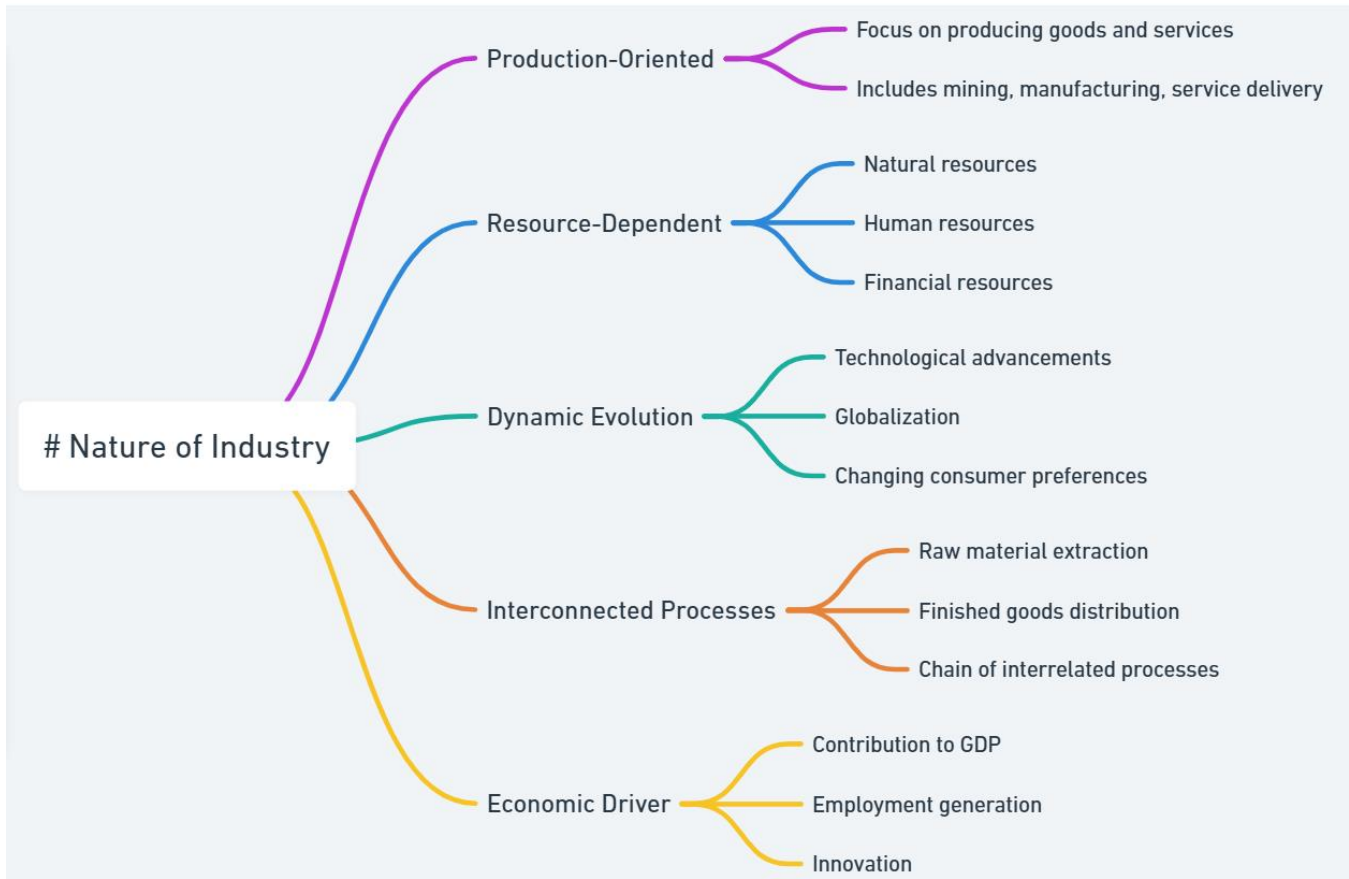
# Nature of Industry

Production-Oriented
Focus on producing goods and services
Includes mining, manufacturing, service delivery

Resource-Dependent
Natural resources
Human resources
Financial resources

Dynamic Evolution
Technological advancements
Globalization
Changing consumer preferences

Interconnected Processes
Raw material extraction
Finished goods distribution
Chain of interrelated processes

Economic Driver
Contribution to GDP
Employment generation
Innovation